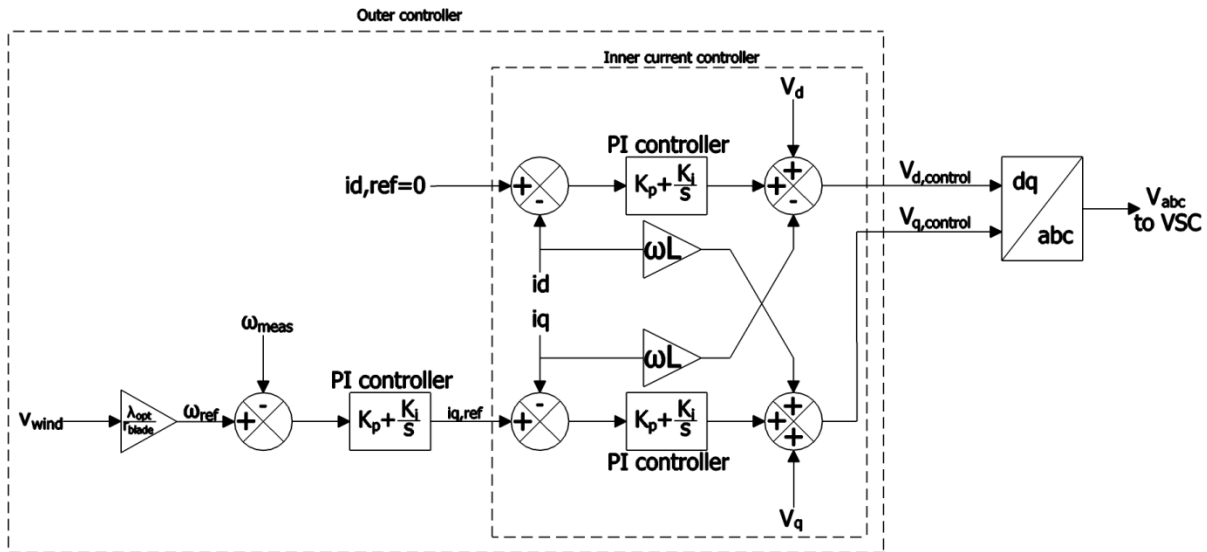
Outer controller

Inner current controller

$V_d$

PI controller

id,ref=0

+

-

$K_p+\frac{K_i}{s}$

+

+

-

$V_{d,control}$

$V_{q,control}$

dq

abc

$V_{abc}$
to VSC

ωL

id

iq

ωL

$\omega_{meas}$

PI controller

$v_{wind}$

$\frac{\lambda_{opt}}{r_{blade}}$

$\omega_{ref}$

+

-

$K_p+\frac{K_i}{s}$

$i_{q,ref}$

+

-

$K_p+\frac{K_i}{s}$

+

+

+

PI controller

$V_q$